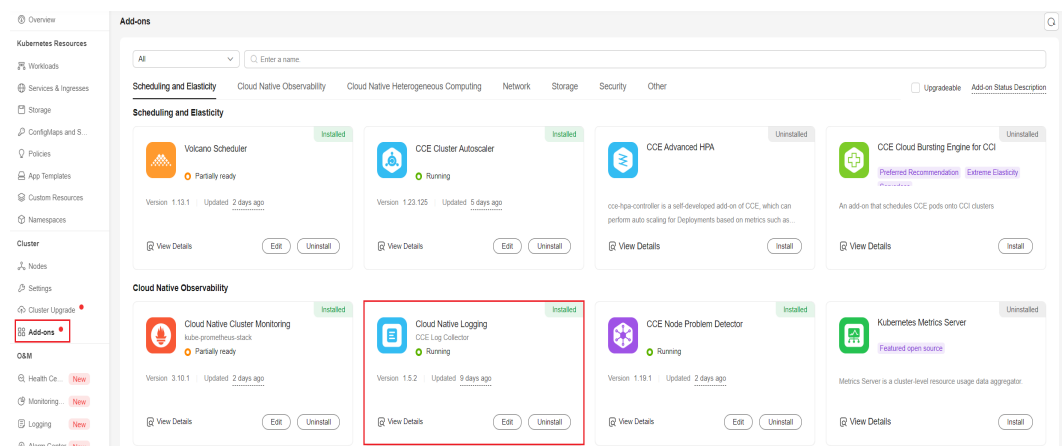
Overview
Kubernetes Resources
Workloads
Services & Ingresses
Storage
ConfigMaps and S...
Policies
App Templates
Custom Resources
Namespaces
Cluster
Nodes
Settings
Cluster Upgrade
Add-ons
O&M
Health Ce... New
Monitoring... New
Logging New

Add-ons

All
Enter a name.

Scheduling and Elasticity | Cloud Native Observability | Cloud Native Heterogeneous Computing | Network | Storage | Security | Other

Upgradeable | Add-on Status Description

Scheduling and Elasticity

Installed
Volcano Scheduler
Partially ready
Version 1.13.1 | Updated 2 days ago
View Details | Edit | Uninstall

Installed
CCE Cluster Autoscaler
Running
Version 1.23.125 | Updated 5 days ago
View Details | Edit | Uninstall

Uninstalled
CCE Advanced HPA
cce-hpa-controller is a self-developed add-on of CCE, which can perform auto scaling for Deployments based on metrics such as...
View Details | Install

Uninstalled
CCE Cloud Bursting Engine for CCI
Preferred Recommendation | Extreme Elasticity
An add-on that schedules CCE pods onto CCI clusters
View Details | Install

Cloud Native Observability

Installed
Cloud Native Cluster Monitoring
kube-prometheus-stack
Partially ready
Version 3.10.1 | Updated 2 days ago
View Details | Edit | Uninstall

Installed
Cloud Native Logging
CCE Log Collector
Running
Version 1.5.2 | Updated 9 days ago
View Details | Edit | Uninstall

Installed
CCE Node Problem Detector
Running
Version 1.19.1 | Updated 2 days ago
View Details | Edit | Uninstall

Uninstalled
Kubernetes Metrics Server
Featured open source
Metrics Server is a cluster-level resource usage data aggregator.
View Details | Install